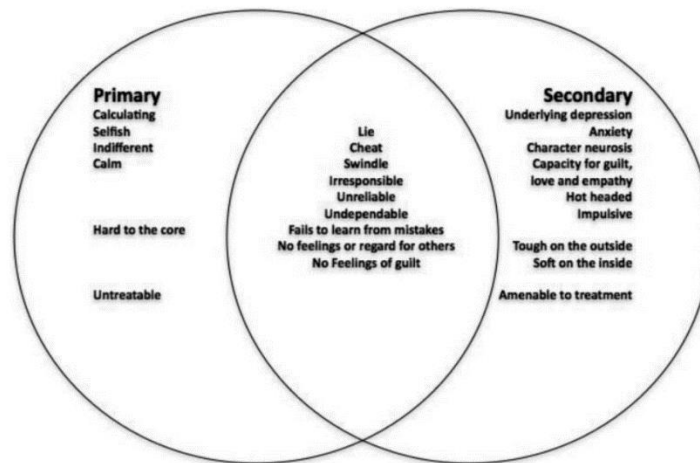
Primary
Calculating
Selfish
Indifferent
Calm

Hard to the core

Untreatable

Lie
Cheat
Swindle
Irresponsible
Unreliable
Undependable
Fails to learn from mistakes
No feelings or regard for others
No Feelings of guilt

Secondary
Underlying depression
Anxiety
Character neurosis
Capacity for guilt, love and empathy
Hot headed
Impulsive

Tough on the outside
Soft on the inside

Amenable to treatment